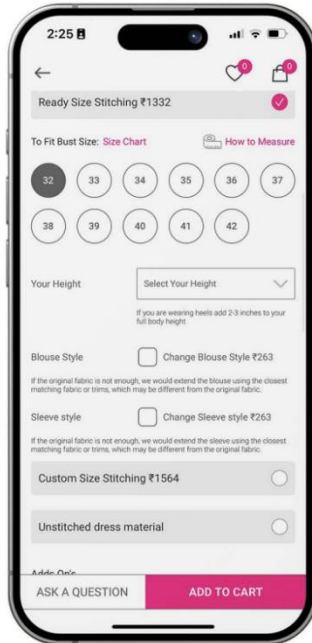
2:25

0 0

Ready Size Stitching ₹1332

To Fit Bust Size: Size Chart

How to Measure

32 33 34 35 36 37

38 39 40 41 42

Your Height

Select Your Height

If you are wearing heels add 2-3 inches to your full body height

Blouse Style

Change Blouse Style ₹263

If the original fabric is not enough, we would extend the blouse using the closest matching fabric or trims, which may be different from the original fabric.

Sleeve style

Change Sleeve style ₹263

If the original fabric is not enough, we would extend the sleeve using the closest matching fabric or trims, which may be different from the original fabric.

Custom Size Stitching ₹1564

Unstitched dress material

Adds On's

ASK A QUESTION

ADD TO CART